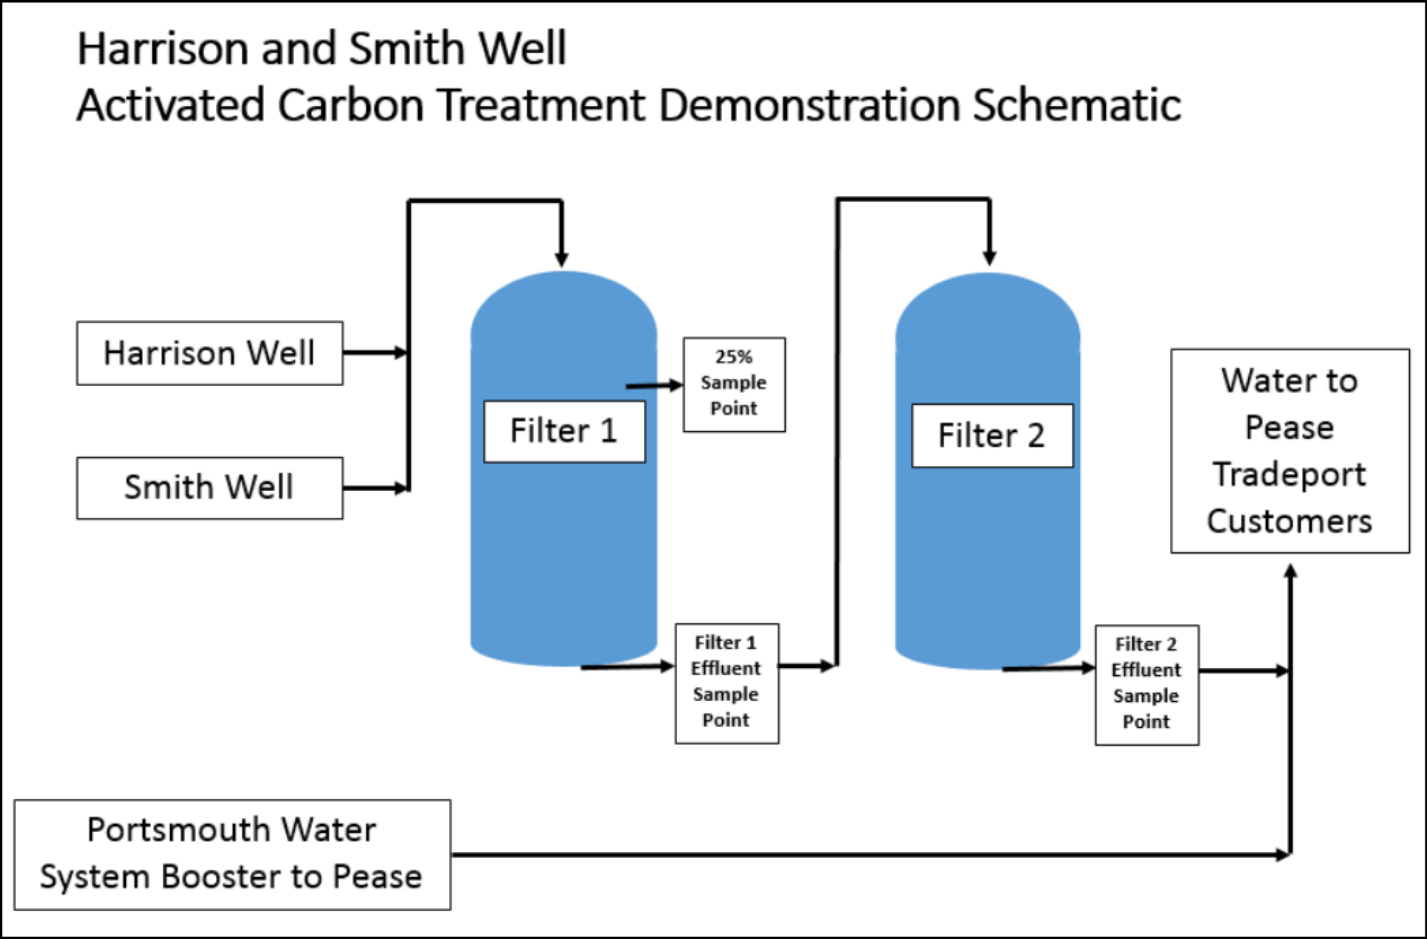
Harrison and Smith Well
Activated Carbon Treatment Demonstration Schematic

Harrison Well

Smith Well

Filter 1

25% Sample Point

Filter 1 Effluent Sample Point

Filter 2

Filter 2 Effluent Sample Point

Water to Pease Tradeport Customers

Portsmouth Water System Booster to Pease